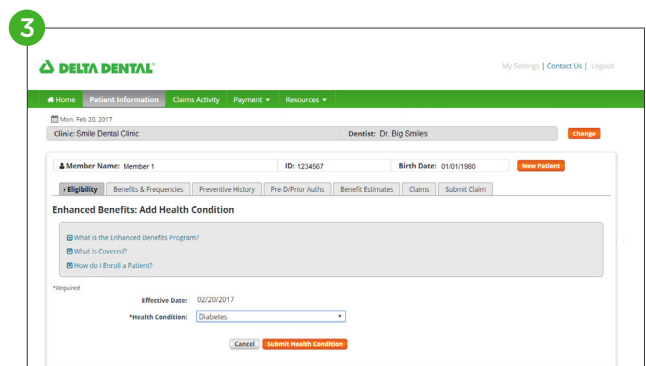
3

DELTA DENTAL

My Settings | Contact Us | Logout

Home Patient Information Claims Activity Payment ▾ Resources ▾

Mon, Feb 20, 2017

Clinic: Smile Dental Clinic Dentist: Dr. Big Smiles Change

Member Name: Member 1 ID: 1234567 Birth Date: 01/01/1980 New Patient

› Eligibility Benefits & Frequencies Preventive History Pre D/Prior Auths Benefit Estimates Claims Submit Claim

Enhanced Benefits: Add Health Condition

What is the Enhanced Benefits Program?

What is Covered?

How do I Enroll a Patient?

*Required

Effective Date: 02/20/2017

*Health Condition: Diabetes

Cancel Submit Health Condition